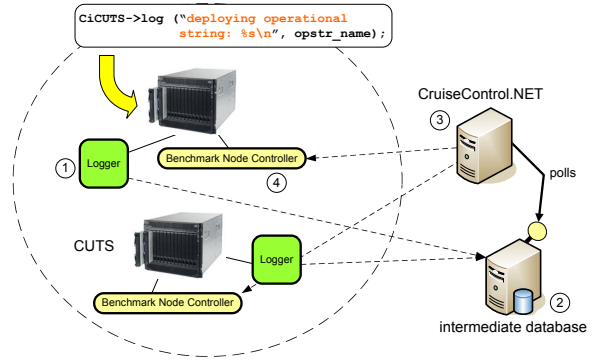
CiCUTS->log ("deploying operational string: %s\n", opstr_name);

CruiseControl.NET

3

1

Logger

Benchmark Node Controller

4

polls

CUTS

Logger

Benchmark Node Controller

2

intermediate database